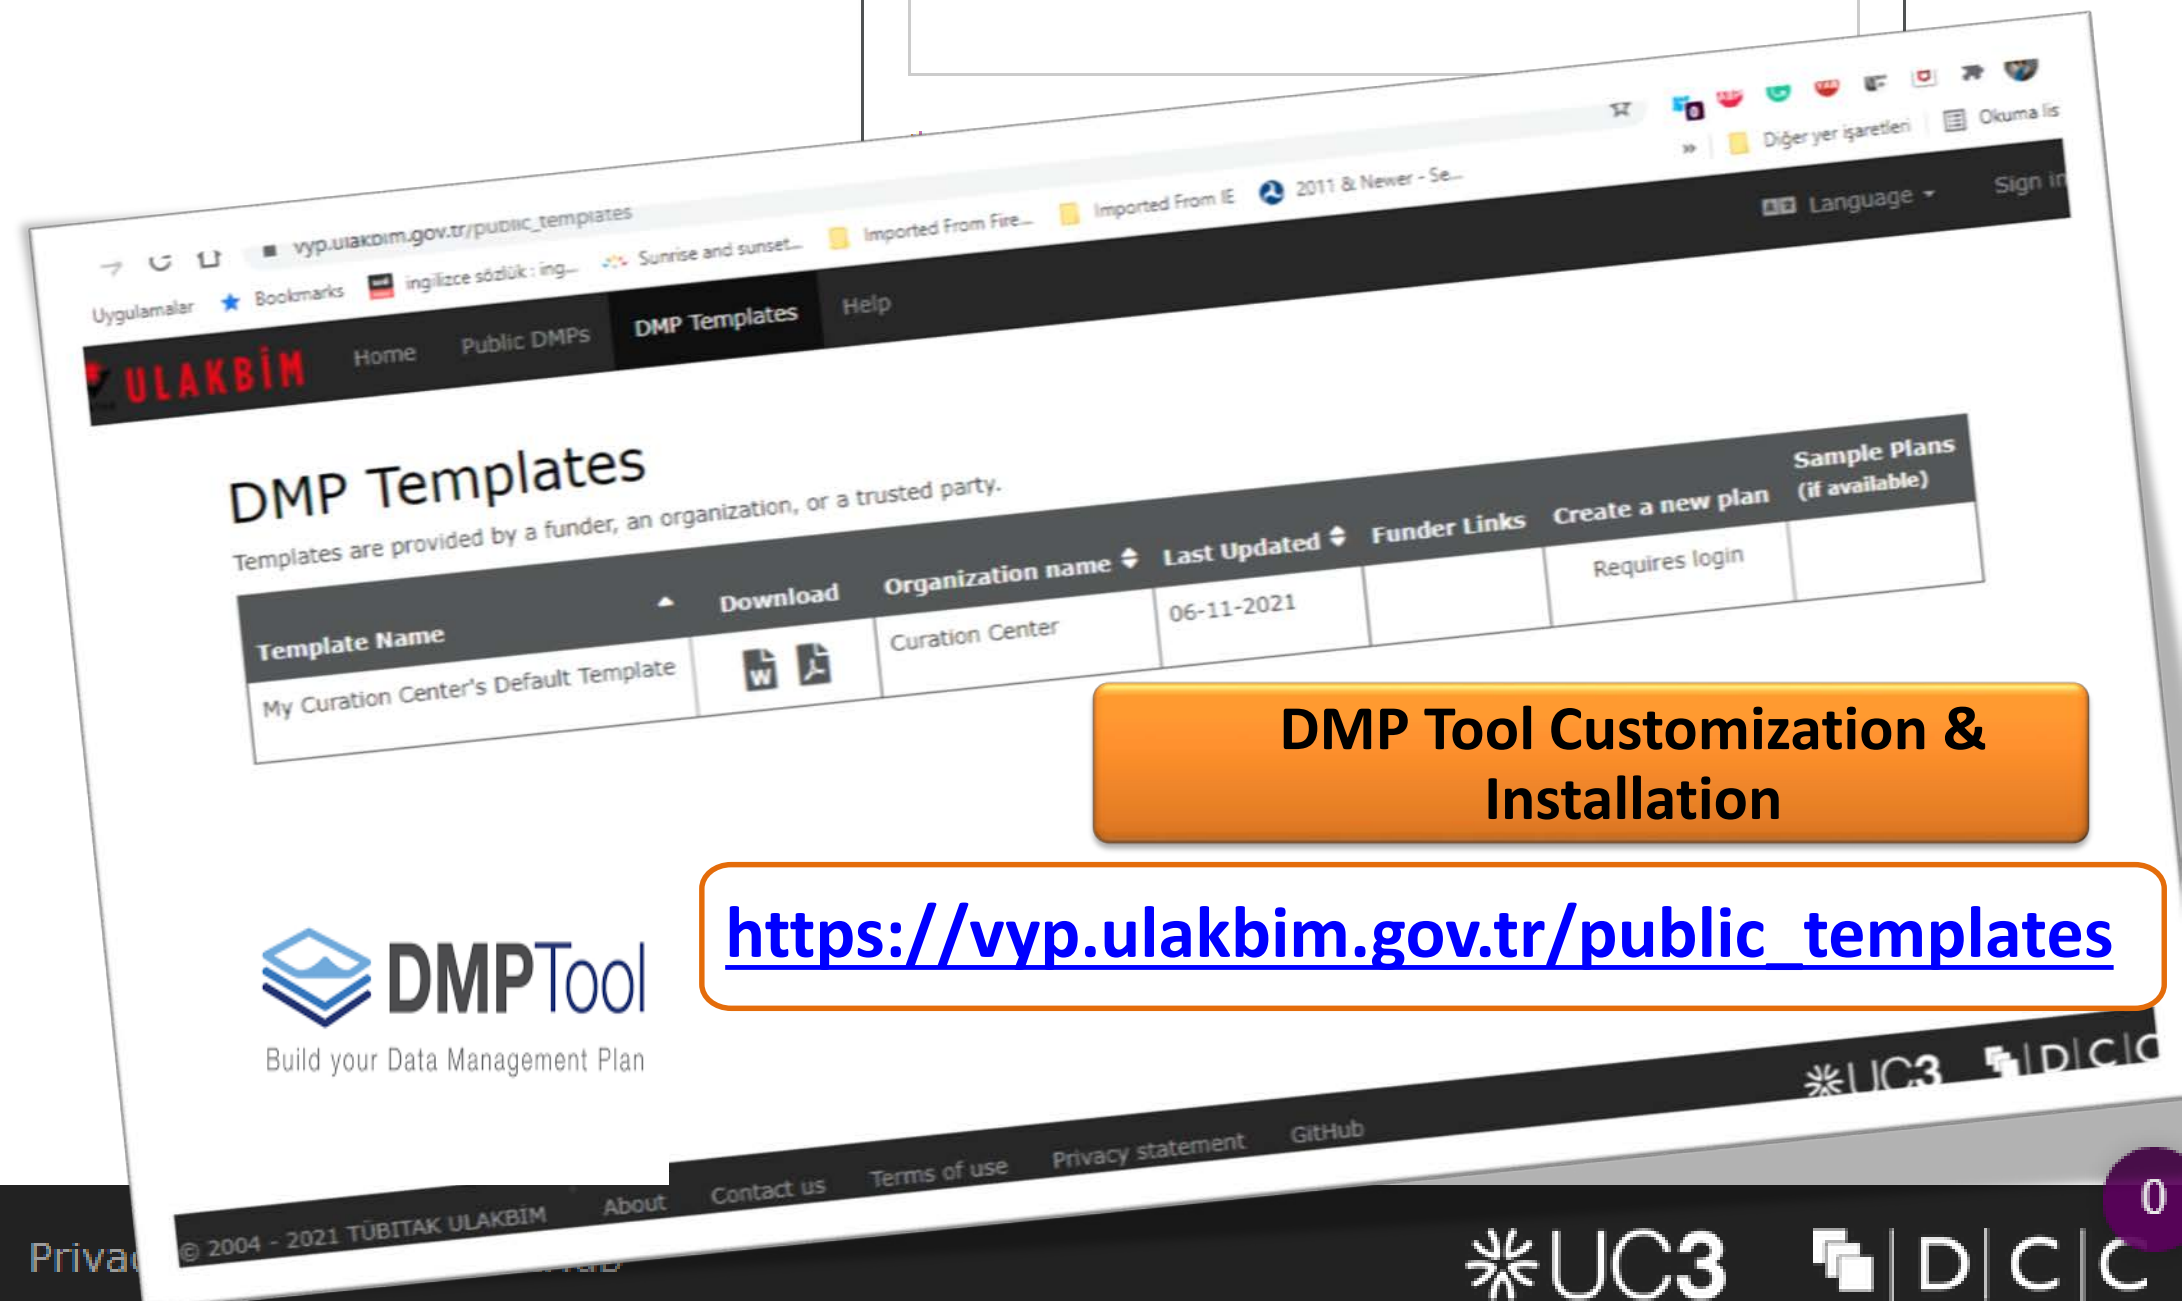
vyp.ulakbim.gov.tr/public_templates

Uygulamalar Bookmarks ingilizce sözlük : ing... Sunrise and sunset... Imported From Fire... Imported From IE 2011 & Newer - Se... » Diğer yer işaretleri Okuma lis

ULAKBİM Home Public DMPs DMP Templates Help Language Sign in

DMP Templates

Templates are provided by a funder, an organization, or a trusted party.

| Template Name | Download | Organization name | Last Updated | Funder Links | Create a new plan | Sample Plans (if available) |
|---|---|---|---|---|---|---|
| My Curation Center's Default Template | | Curation Center | 06-11-2021 | | Requires login | |

DMP Tool Customization & Installation

https://vyp.ulakbim.gov.tr/public_templates

DMPTool
Build your Data Management Plan

UC3 D C C

© 2004 - 2021 TÜBİTAK ULAKBİM About Contact us Terms of use Privacy statement GitHub

Privac

UC3 D C C

0